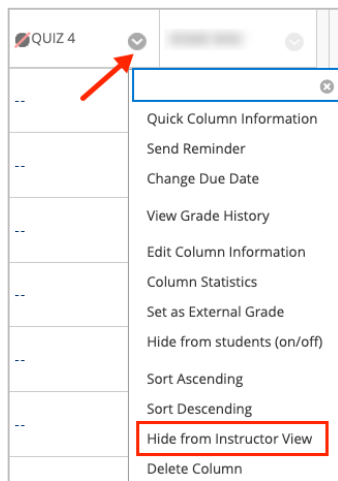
QUIZ 4 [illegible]

--
--
--
--
--
--

Quick Column Information
Send Reminder
Change Due Date
View Grade History
Edit Column Information
Column Statistics
Set as External Grade
Hide from students (on/off)
Sort Ascending
Sort Descending
Hide from Instructor View
Delete Column